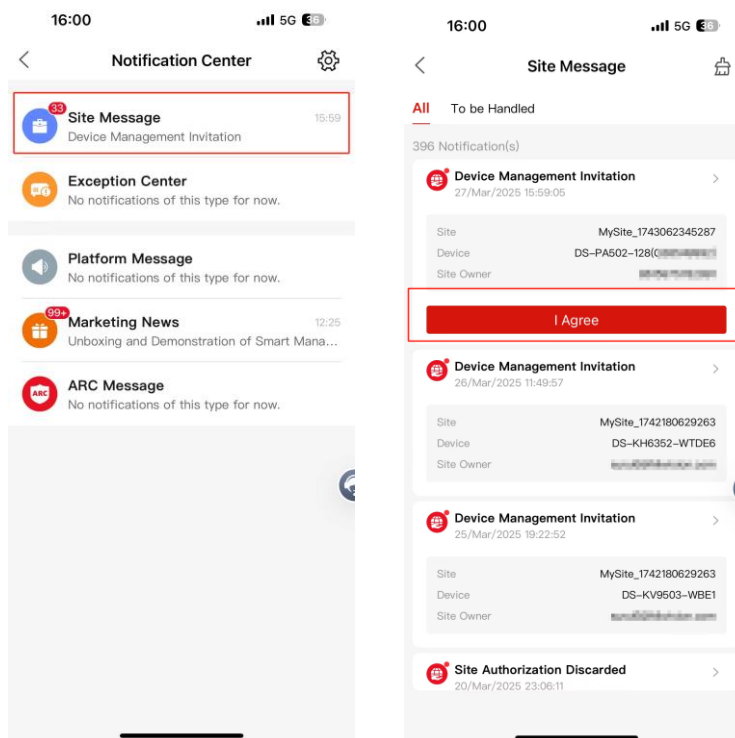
16:00 5G 36

Notification Center

33
Site Message 15:59
Device Management Invitation

Exception Center
No notifications of this type for now.

Platform Message
No notifications of this type for now.

99+
Marketing News 12:25
Unboxing and Demonstration of Smart Mana...

ARC
ARC Message
No notifications of this type for now.

16:00 5G 36

Site Message

All To be Handled

396 Notification(s)

Device Management Invitation
27/Mar/2025 15:59:05

Site MySite_1743062345287
Device DS-PA502-128([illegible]
Site Owner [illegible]

I Agree

Device Management Invitation
26/Mar/2025 11:49:57

Site MySite_1742180629263
Device DS-KH6352-WTDE6
Site Owner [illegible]

Device Management Invitation
25/Mar/2025 19:22:52

Site MySite_1742180629263
Device DS-KV9503-WBE1
Site Owner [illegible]

Site Authorization Discarded
20/Mar/2025 23:06:11